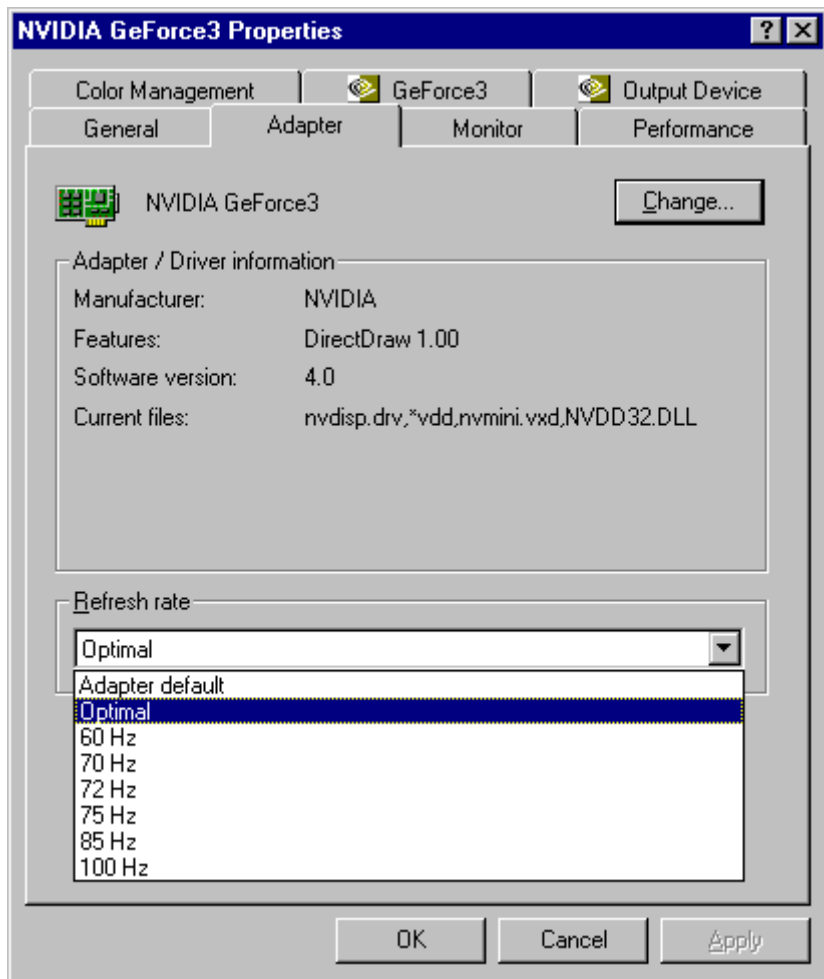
NVIDIA GeForce3 Properties

?

Color Management | GeForce3 | Output Device

General | Adapter | Monitor | Performance

NVIDIA GeForce3

Change...

Adapter / Driver information

Manufacturer: NVIDIA

Features: DirectDraw 1.00

Software version: 4.0

Current files: nvdisp.drv,*vdd,nvmini.vxd,NVDD32.DLL

Refresh rate

Optimal

Adapter default
Optimal
60 Hz
70 Hz
72 Hz
75 Hz
85 Hz
100 Hz

OK | Cancel | Apply